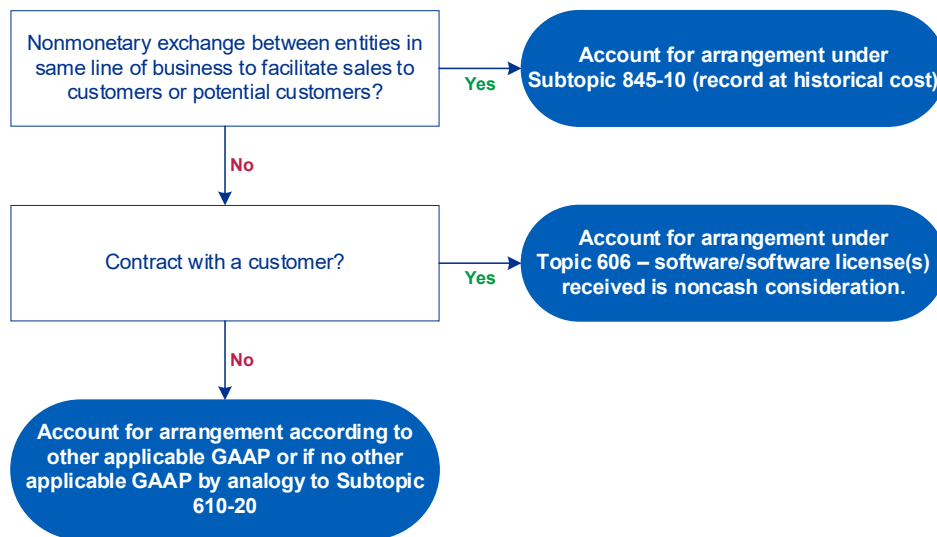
Nonmonetary exchange between entities in same line of business to facilitate sales to customers or potential customers?

Yes

Account for arrangement under Subtopic 845-10 (record at historical cost)

No

Contract with a customer?

Yes

Account for arrangement under Topic 606 – software/software license(s) received is noncash consideration.

No

Account for arrangement according to other applicable GAAP or if no other applicable GAAP by analogy to Subtopic 610-20